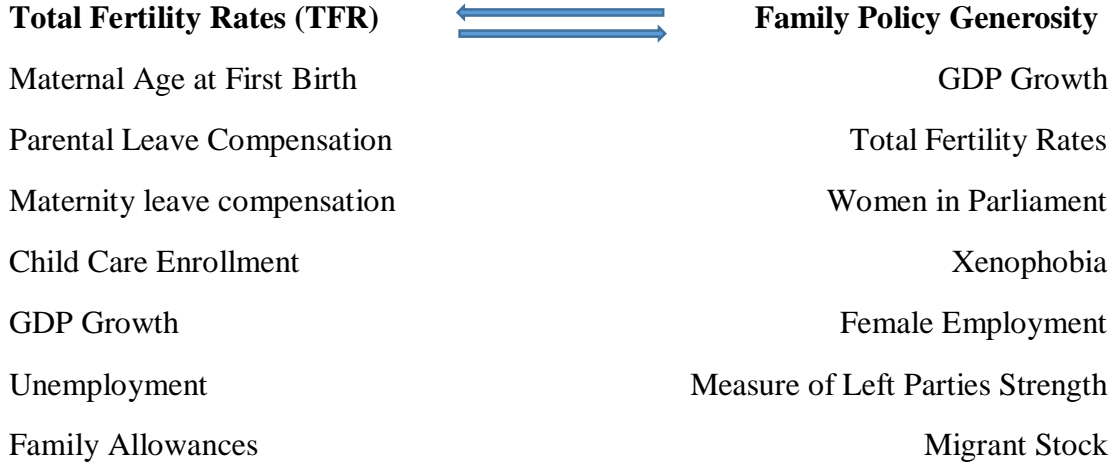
**Total Fertility Rates (TFR)**

Maternal Age at First Birth

Parental Leave Compensation

Maternity leave compensation

Child Care Enrollment

GDP Growth

Unemployment

Family Allowances

**Family Policy Generosity**

GDP Growth

Total Fertility Rates

Women in Parliament

Xenophobia

Female Employment

Measure of Left Parties Strength

Migrant Stock